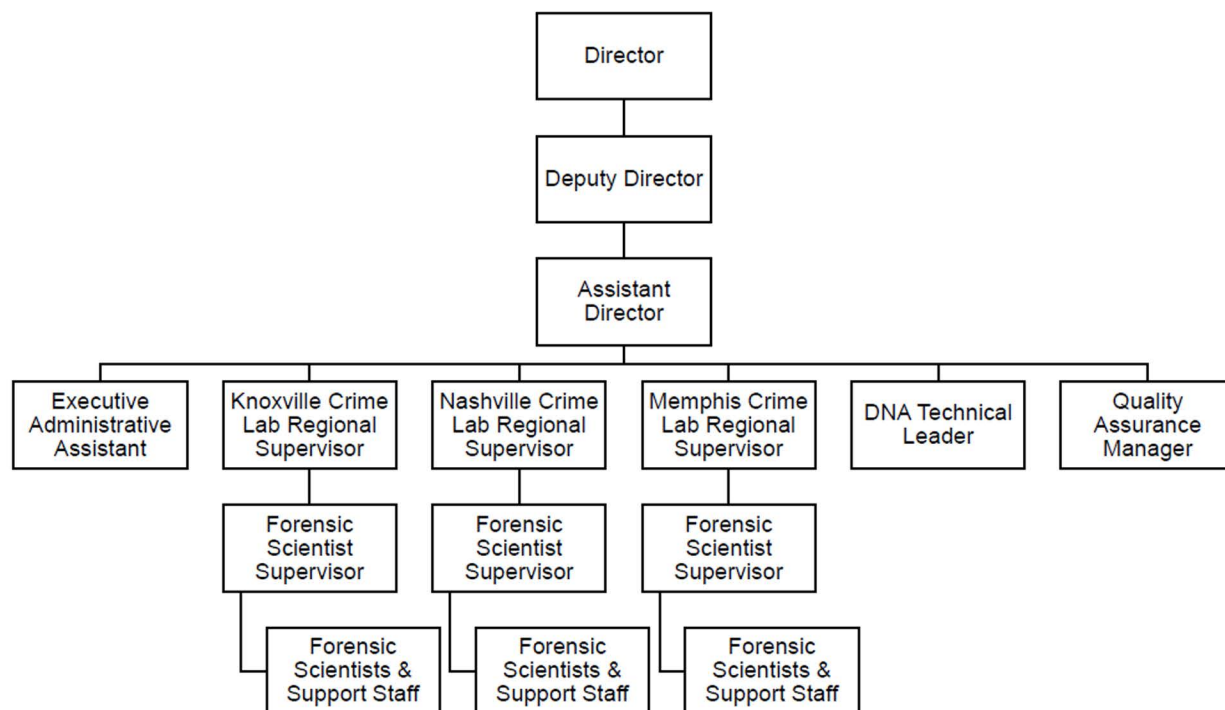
Director

Deputy Director

Assistant Director

Executive Administrative Assistant

Knoxville Crime Lab Regional Supervisor

Forensic Scientist Supervisor

Forensic Scientists & Support Staff

Nashville Crime Lab Regional Supervisor

Forensic Scientist Supervisor

Forensic Scientists & Support Staff

Memphis Crime Lab Regional Supervisor

Forensic Scientist Supervisor

Forensic Scientists & Support Staff

DNA Technical Leader

Quality Assurance Manager